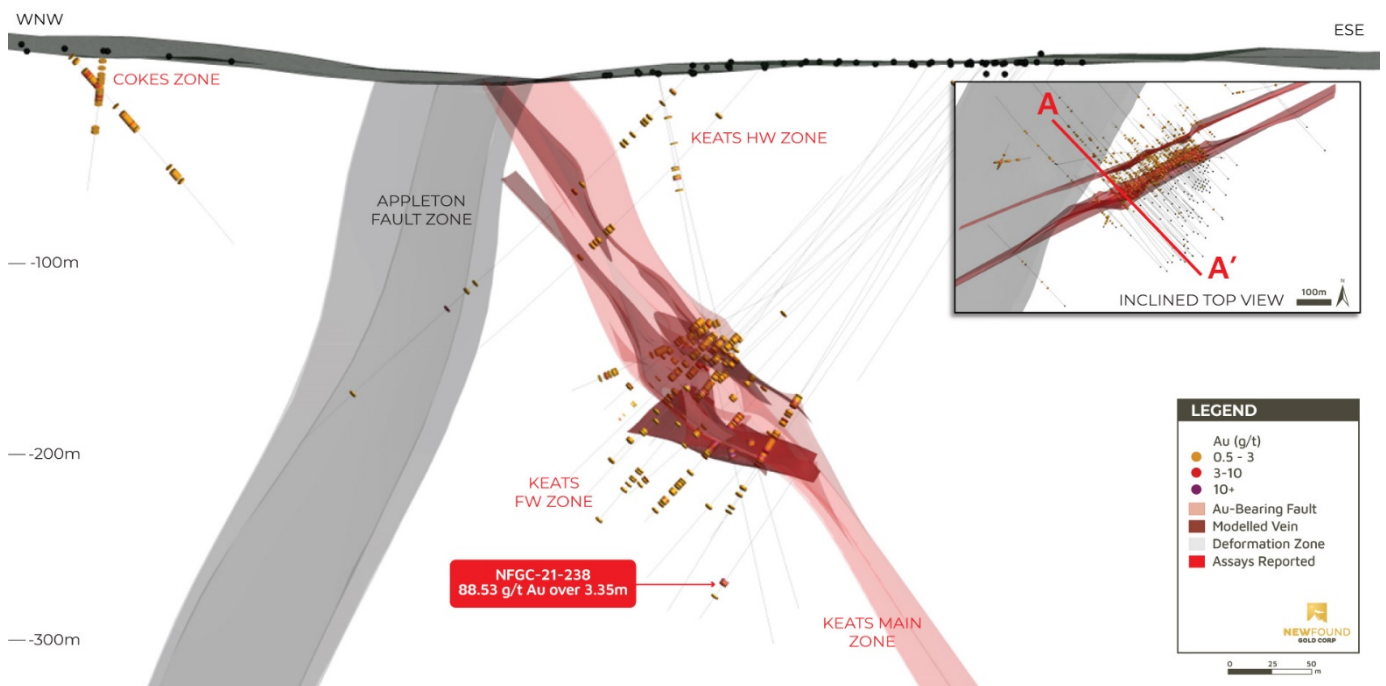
WNW

ESE

COKES ZONE

KEATS HW ZONE

APPLETON FAULT ZONE

A

A'

100m

INCLINED TOP VIEW

N

-100m

-200m

-300m

KEATS FW ZONE

NFGC-21-238
88.53 g/t Au over 3.35m

KEATS MAIN ZONE

LEGEND

Au (g/t)
0.5 - 3
3-10
10+
Au-Bearing Fault
Modelled Vein
Deformation Zone
Assays Reported

NEWFOUND GOLD CORP

0 25 50 m